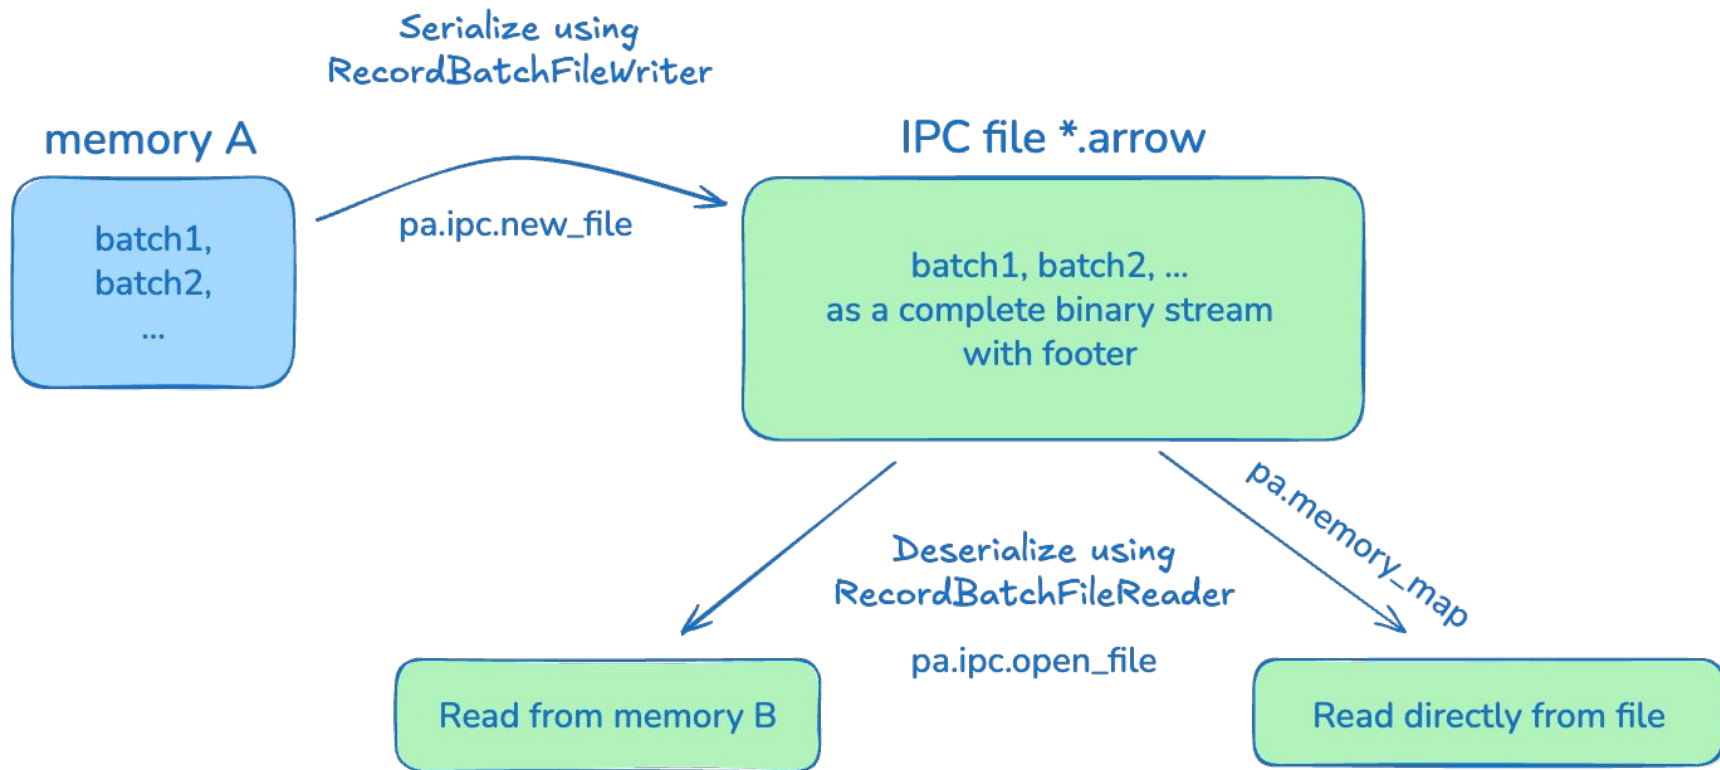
Serialize using RecordBatchFileWriter

memory A

batch1,
batch2,
...

pa.ipc.new_file

IPC file *.arrow

batch1, batch2, ...
as a complete binary stream
with footer

pa.memory_map

Deserialize using RecordBatchFileReader

pa.ipc.open_file

Read from memory B

Read directly from file